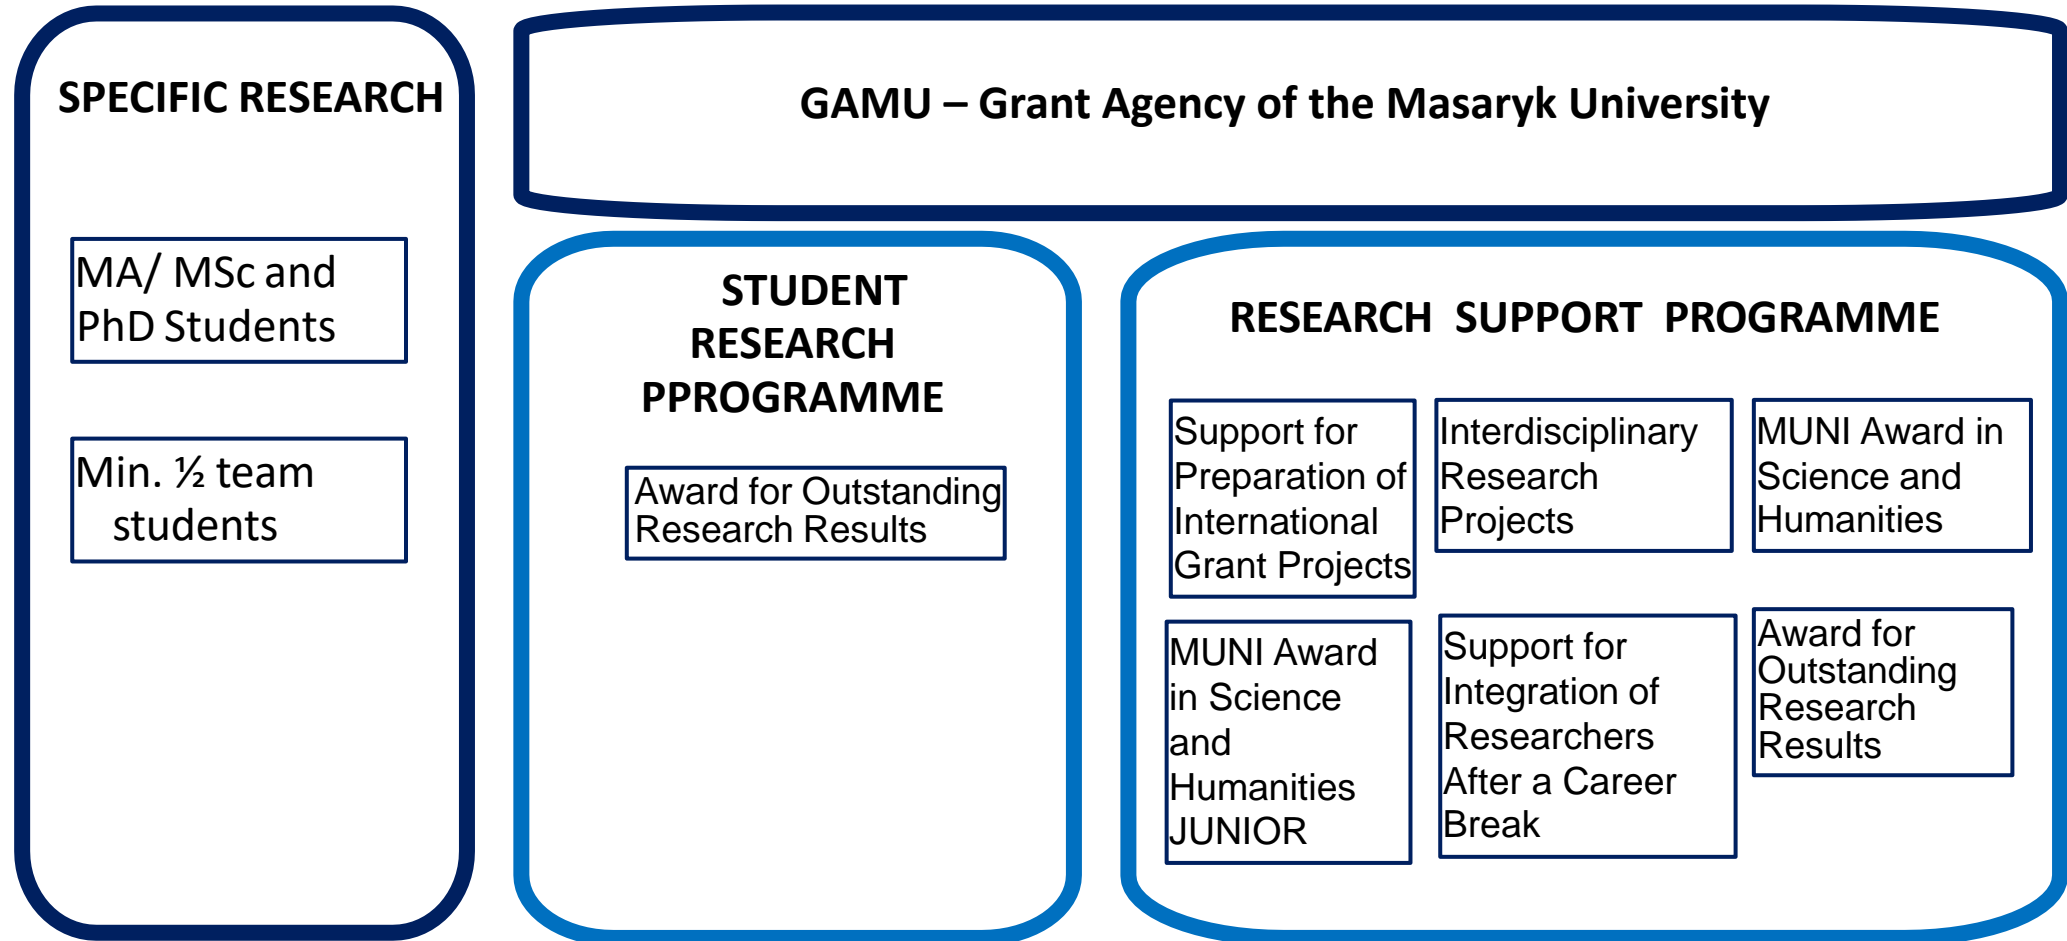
SPECIFIC RESEARCH

MA/ MSc and PhD Students

Min. ½ team students

GAMU – Grant Agency of the Masaryk University

STUDENT RESEARCH PPROGRAMME

Award for Outstanding Research Results

RESEARCH SUPPORT PROGRAMME

Support for Preparation of International Grant Projects

Interdisciplinary Research Projects

MUNI Award in Science and Humanities

MUNI Award in Science and Humanities JUNIOR

Support for Integration of Researchers After a Career Break

Award for Outstanding Research Results